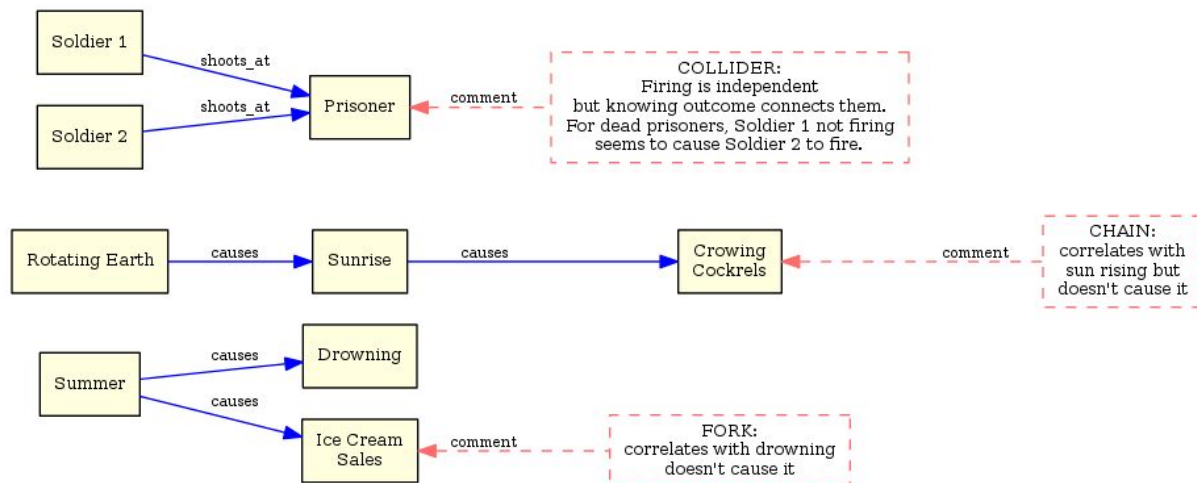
Soldier 1

shoots_at

Soldier 2

shoots_at

Prisoner

comment

COLLIDER:
Firing is independent
but knowing outcome connects them.
For dead prisoners, Soldier 1 not firing
seems to cause Soldier 2 to fire.

Rotating Earth

causes

Sunrise

causes

Crowing Cockrels

comment

CHAIN:
correlates with
sun rising but
doesn't cause it

Summer

causes

Drowning

causes

Ice Cream Sales

comment

FORK:
correlates with drowning
doesn't cause it